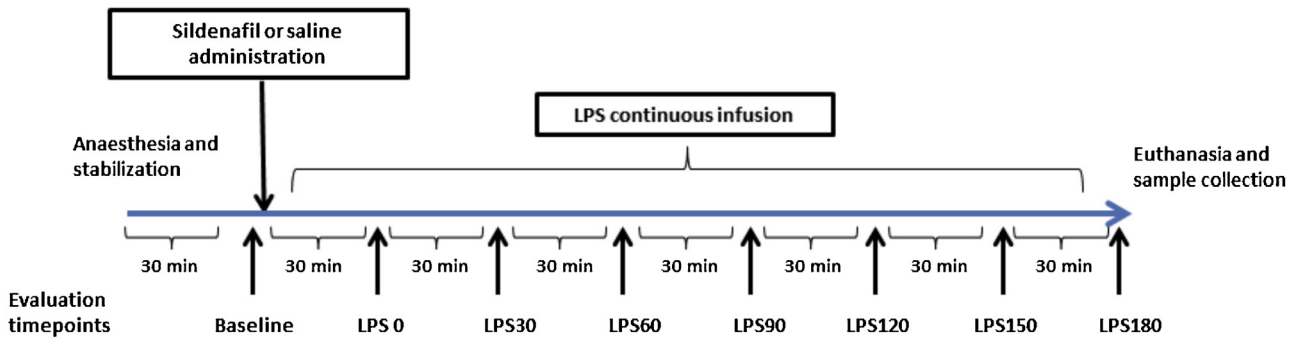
Sildenafil or saline administration

LPS continuous infusion

Anaesthesia and stabilization

Euthanasia and sample collection

30 min

30 min

30 min

30 min

30 min

30 min

30 min

30 min

Evaluation timepoints

Baseline

LPS 0

LPS30

LPS60

LPS90

LPS120

LPS150

LPS180